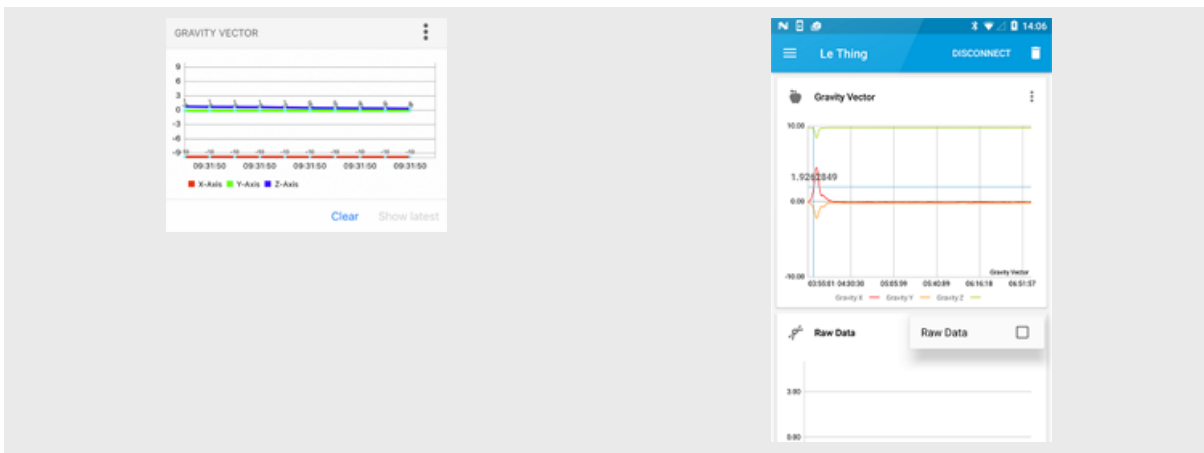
GRAVITY VECTOR

9
6
3
0
-3
-6
-9

09:31:50 09:31:50 09:31:50 09:31:50 09:31:50

X-Axis Y-Axis Z-Axis

Clear Show latest

14:06

Le Thing DISCONNECT

Gravity Vector

10.00

1.9262849

0.00

-10.00

Gravity Vector

03:55:01 04:30:30 05:05:59 05:40:89 06:16:18 06:51:57

Gravity X Gravity Y Gravity Z

Raw Data

Raw Data

3.00

0.00